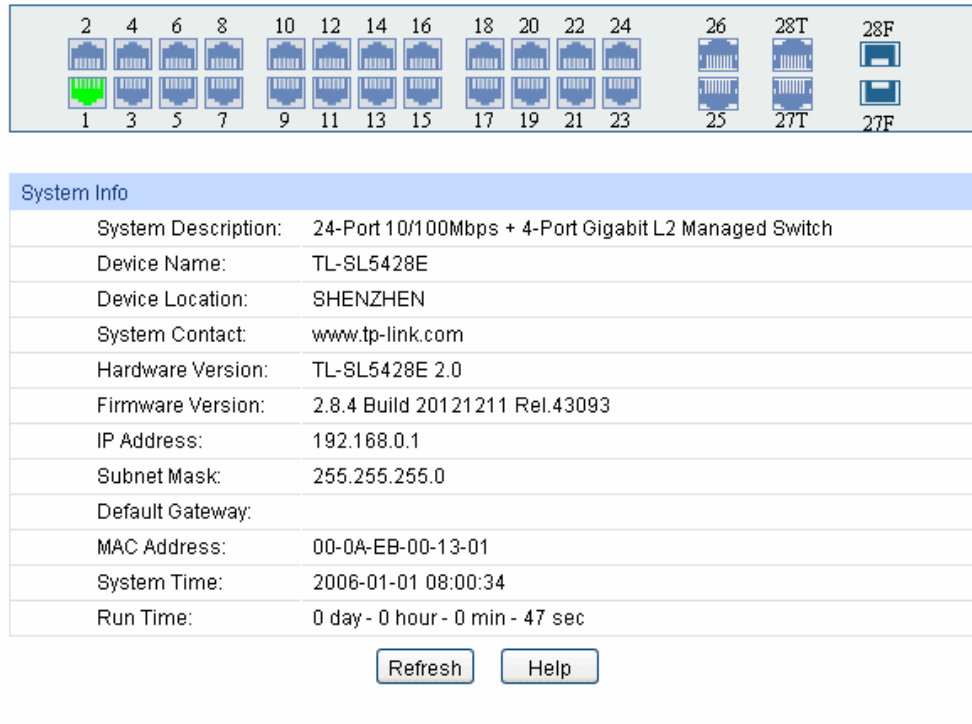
2 4 6 8 10 12 14 16 18 20 22 24 26 28T 28F

1 3 5 7 9 11 13 15 17 19 21 23 25 27T 27F

System Info

| | |
|---|---|
| System Description: | 24-Port 10/100Mbps + 4-Port Gigabit L2 Managed Switch |
| Device Name: | TL-SL5428E |
| Device Location: | SHENZHEN |
| System Contact: | www.tp-link.com |
| Hardware Version: | TL-SL5428E 2.0 |
| Firmware Version: | 2.8.4 Build 20121211 Rel.43093 |
| IP Address: | 192.168.0.1 |
| Subnet Mask: | 255.255.255.0 |
| Default Gateway: | |
| MAC Address: | 00-0A-EB-00-13-01 |
| System Time: | 2006-01-01 08:00:34 |
| Run Time: | 0 day - 0 hour - 0 min - 47 sec |

Refresh Help